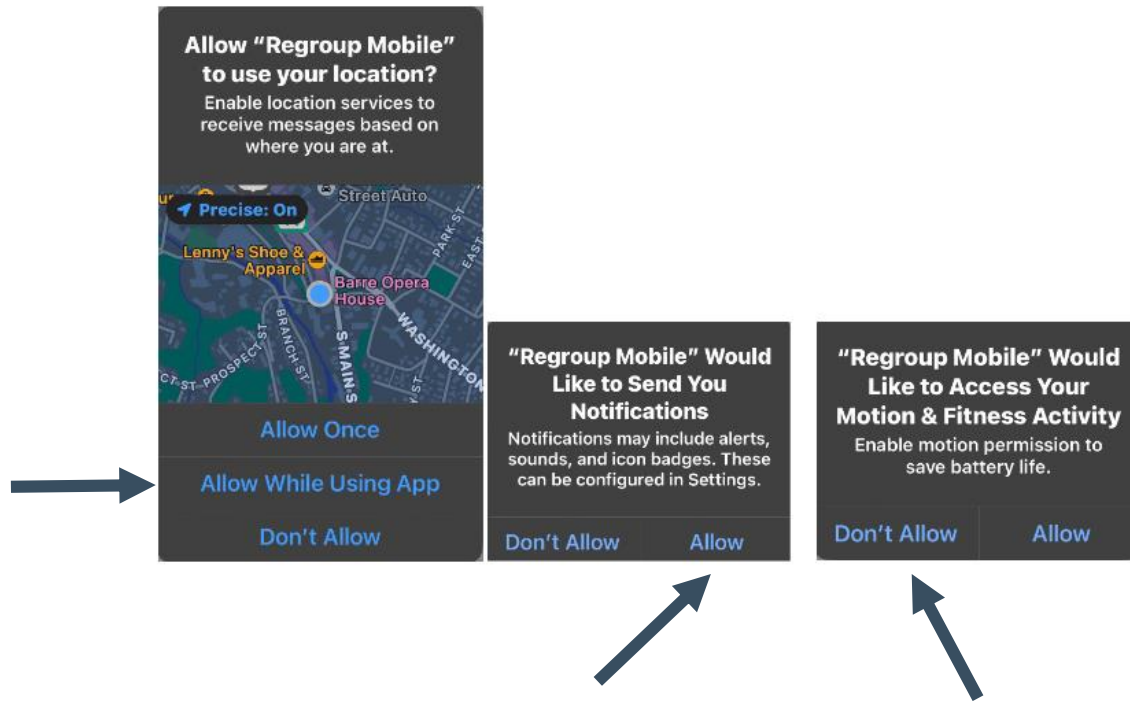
Allow “Regroup Mobile” to use your location?
Enable location services to receive messages based on where you are at.

Precise: On
Street Auto
Lenny's Shoe & Apparel
Barre Opera House
PARK ST
EAST
BRANCH ST
PROSPECT ST
S MAIN S
WASHINGTON
CT ST

Allow Once
Allow While Using App
Don't Allow

“Regroup Mobile” Would Like to Send You Notifications
Notifications may include alerts, sounds, and icon badges. These can be configured in Settings.

Don't Allow
Allow

“Regroup Mobile” Would Like to Access Your Motion & Fitness Activity
Enable motion permission to save battery life.

Don't Allow
Allow